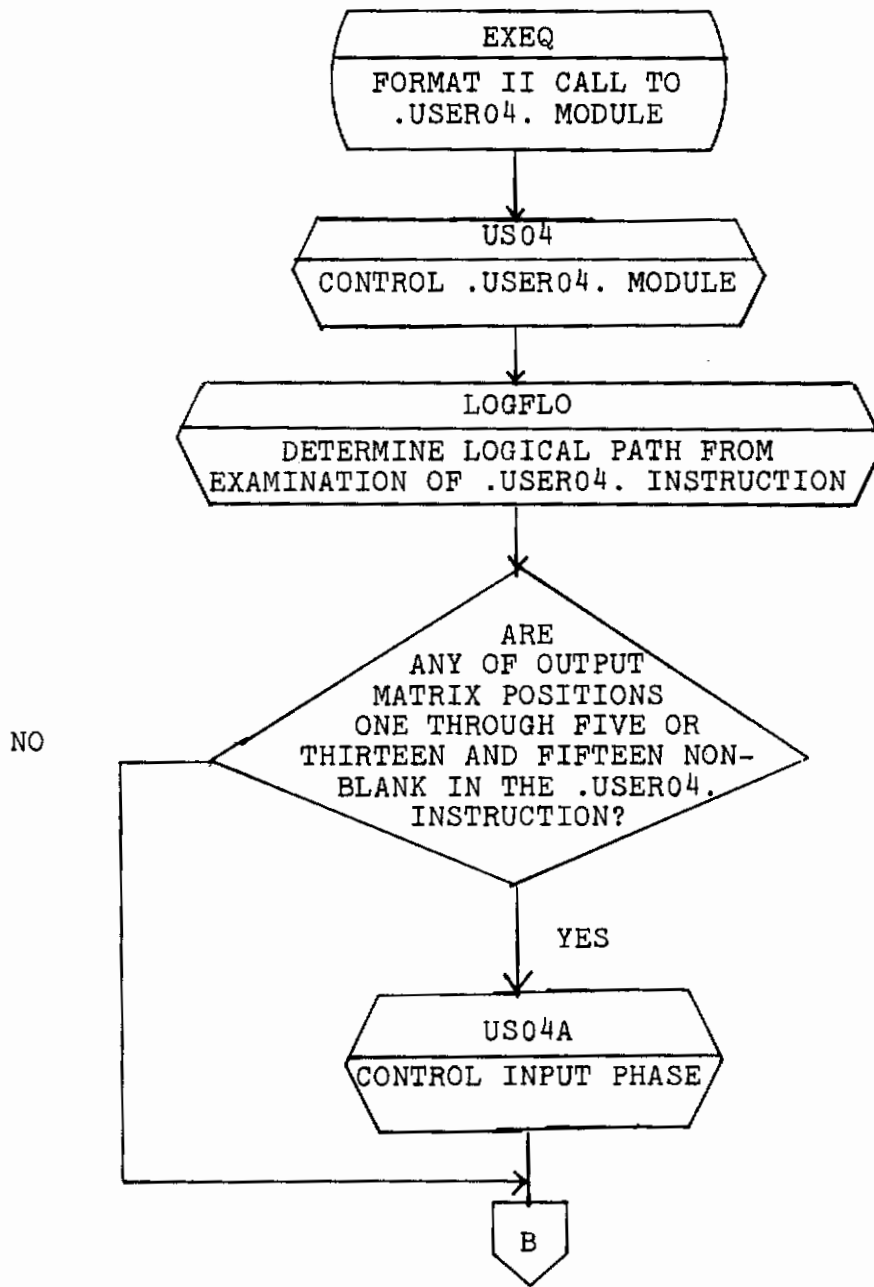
EXEQ
FORMAT II CALL TO .USER04. MODULE

US04
CONTROL .USER04. MODULE

LOGFLO
DETERMINE LOGICAL PATH FROM EXAMINATION OF .USER04. INSTRUCTION

ARE ANY OF OUTPUT MATRIX POSITIONS ONE THROUGH FIVE OR THIRTEEN AND FIFTEEN NON-BLANK IN THE .USER04. INSTRUCTION?

NO

YES

US04A
CONTROL INPUT PHASE

B